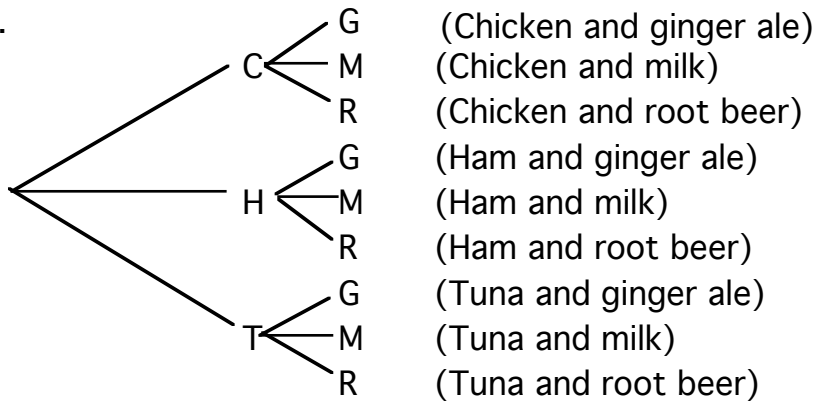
C
G (Chicken and ginger ale)
M (Chicken and milk)
R (Chicken and root beer)
H
G (Ham and ginger ale)
M (Ham and milk)
R (Ham and root beer)
T
G (Tuna and ginger ale)
M (Tuna and milk)
R (Tuna and root beer)